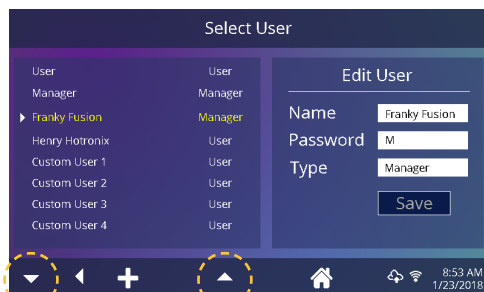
Select User

| | |
|---|---|
| User | User |
| Manager | Manager |
| Franky Fusion | Manager |
| Henry Hotronix | User |
| Custom User 1 | User |
| Custom User 2 | User |
| Custom User 3 | User |
| Custom User 4 | User |

Edit User

Name Franky Fusion
Password M
Type Manager

Save

8:53 AM
1/23/2018